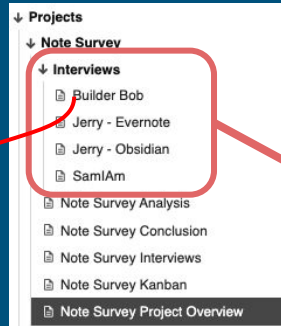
↓ Projects
↓ Note Survey
↓ Interviews
Builder Bob
Jerry - Evernote
Jerry - Obsidian
SamIAm
Note Survey Analysis
Note Survey Conclusion
Note Survey Interviews
Note Survey Kanban
Note Survey Project Overview